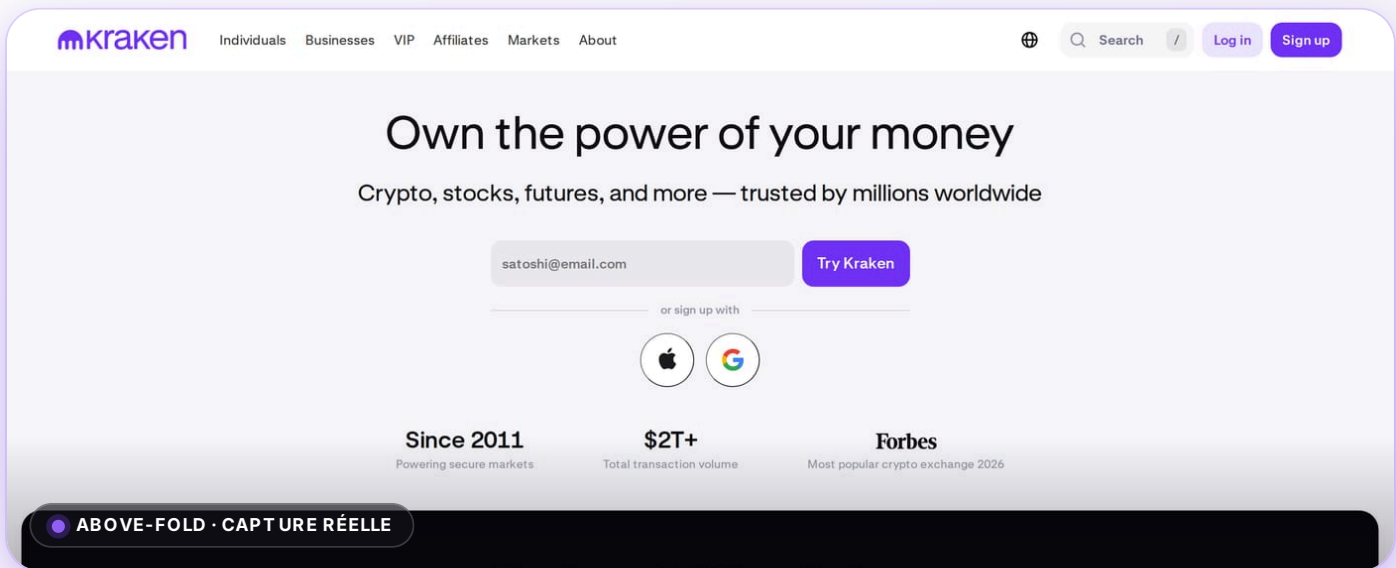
kraken

Individuals Businesses VIP Affiliates Markets About

Search /

Log in

Sign up

Own the power of your money

Crypto, stocks, futures, and more — trusted by millions worldwide

satoshi@email.com

Try Kraken

or sign up with

Since 2011
Powering secure markets

$2T+
Total transaction volume

Forbes
Most popular crypto exchange 2026

ABOVE-FOLD · CAPT URE RÉELLE